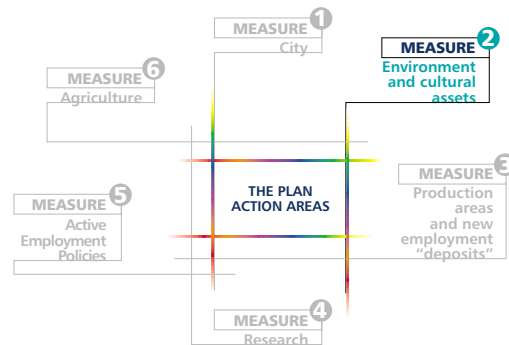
MEASURE 1
City

MEASURE 2
Environment and cultural assets

MEASURE 6
Agriculture

THE PLAN ACTION AREAS

MEASURE 3
Production areas and new employment "deposits"

MEASURE 5
Active Employment Policies

MEASURE 4
Research